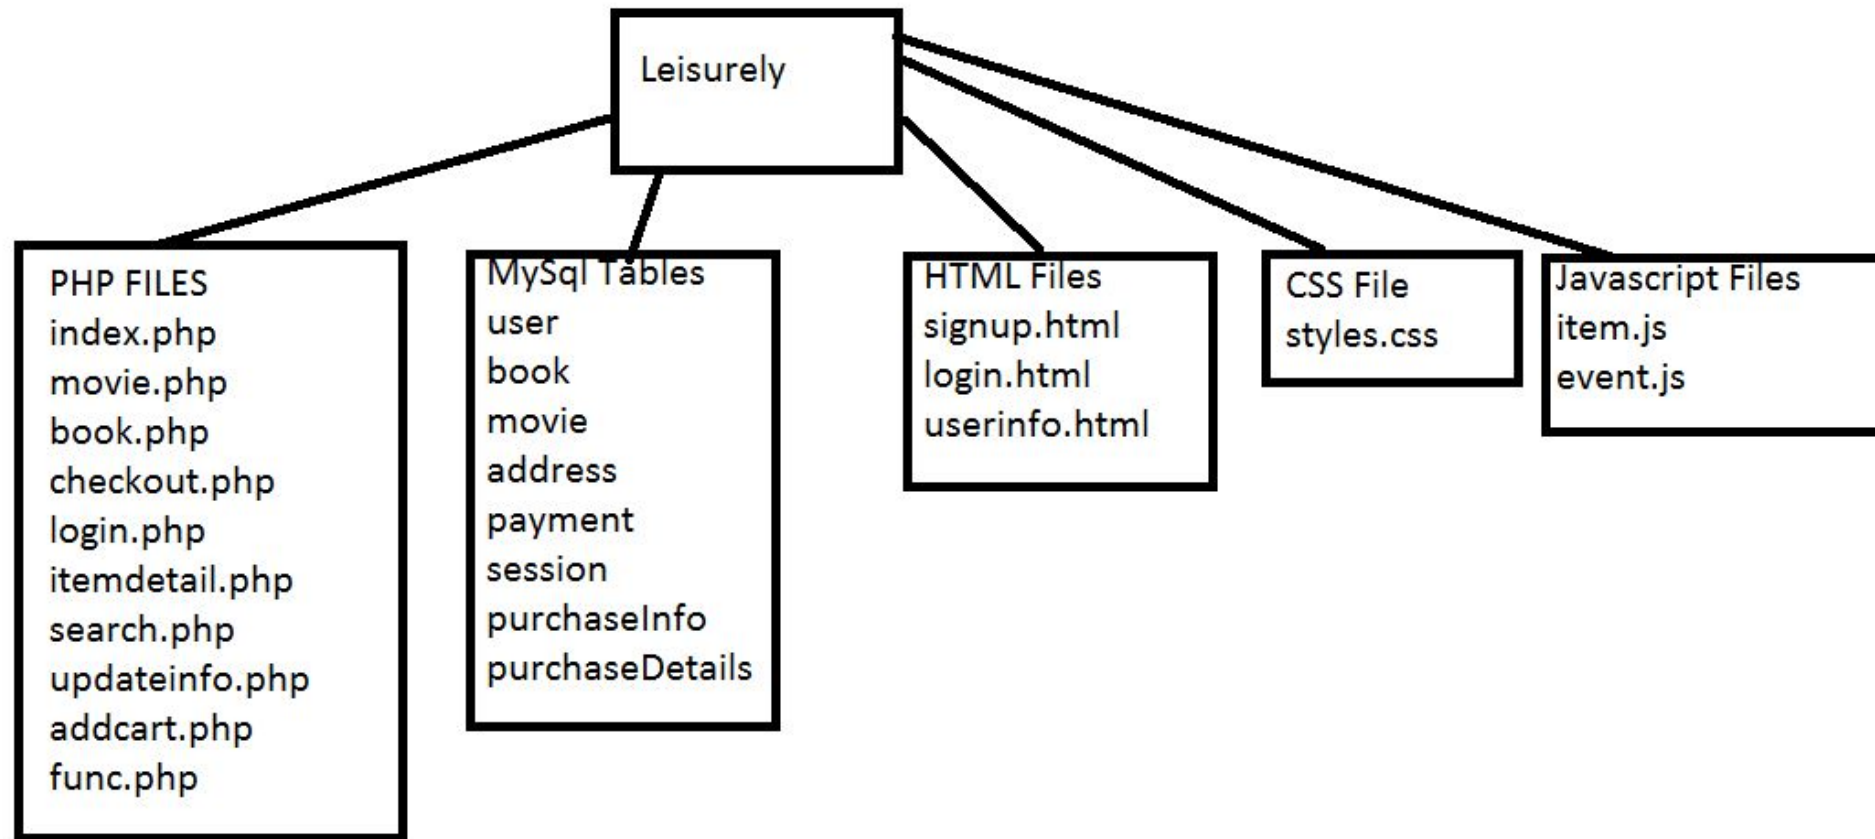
Leisurely

PHP FILES
index.php
movie.php
book.php
checkout.php
login.php
itemdetail.php
search.php
updateinfo.php
addcart.php
func.php

MySql Tables
user
book
movie
address
payment
session
purchaseInfo
purchaseDetails

HTML Files
signup.html
login.html
userinfo.html

CSS File
styles.css

Javascript Files
item.js
event.js